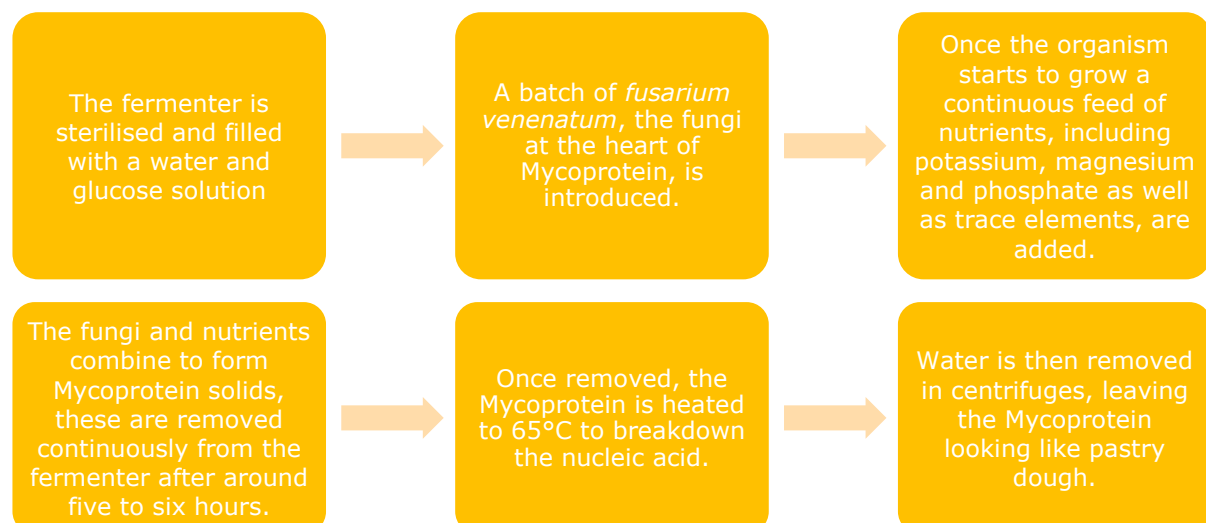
The fermenter is sterilised and filled with a water and glucose solution

A batch of *fusarium venenatum*, the fungi at the heart of Mycoprotein, is introduced.

Once the organism starts to grow a continuous feed of nutrients, including potassium, magnesium and phosphate as well as trace elements, are added.

The fungi and nutrients combine to form Mycoprotein solids, these are removed continuously from the fermenter after around five to six hours.

Once removed, the Mycoprotein is heated to 65°C to breakdown the nucleic acid.

Water is then removed in centrifuges, leaving the Mycoprotein looking like pastry dough.